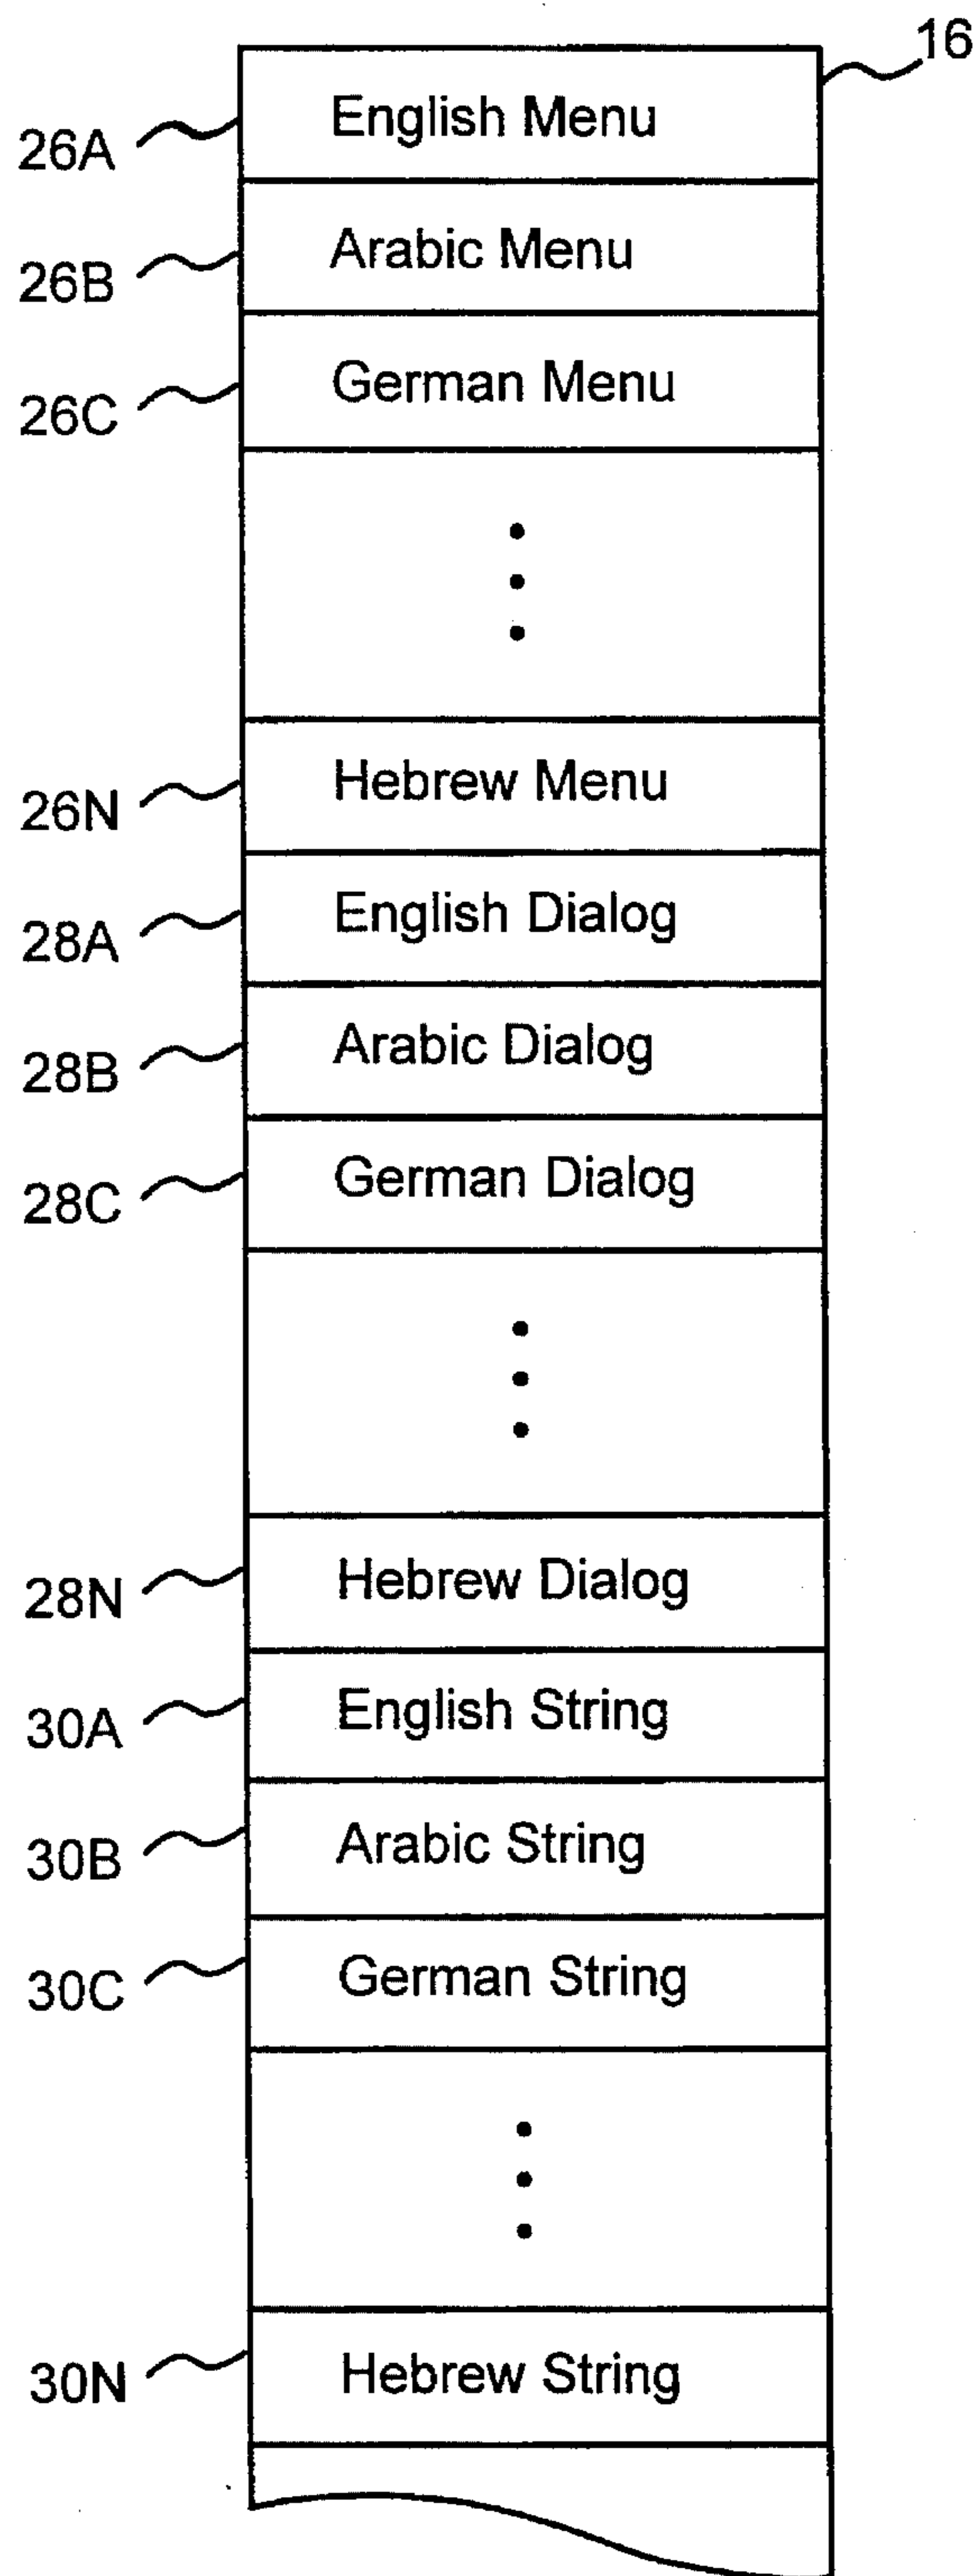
16

26A English Menu

26B Arabic Menu

26C German Menu

26N Hebrew Menu

28A English Dialog

28B Arabic Dialog

28C German Dialog

28N Hebrew Dialog

30A English String

30B Arabic String

30C German String

30N Hebrew String